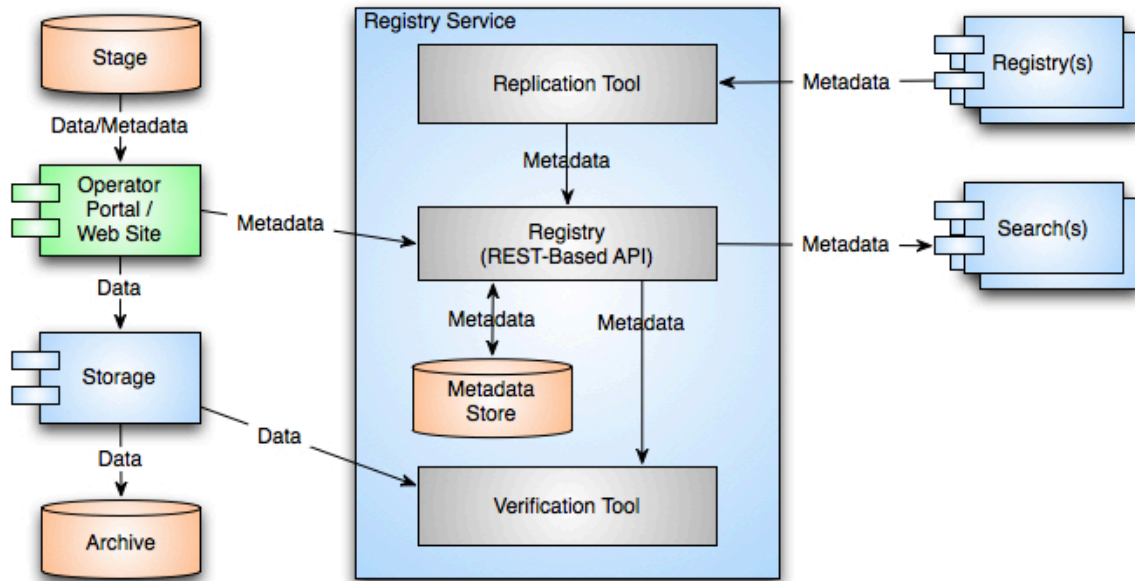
Stage

Data/Metadata

Operator Portal / Web Site

Metadata

Data

Storage

Data

Data

Archive

Registry Service

Replication Tool

Metadata

Registry (REST-Based API)

Metadata

Metadata

Metadata Store

Verification Tool

Metadata

Registry(s)

Metadata

Search(s)